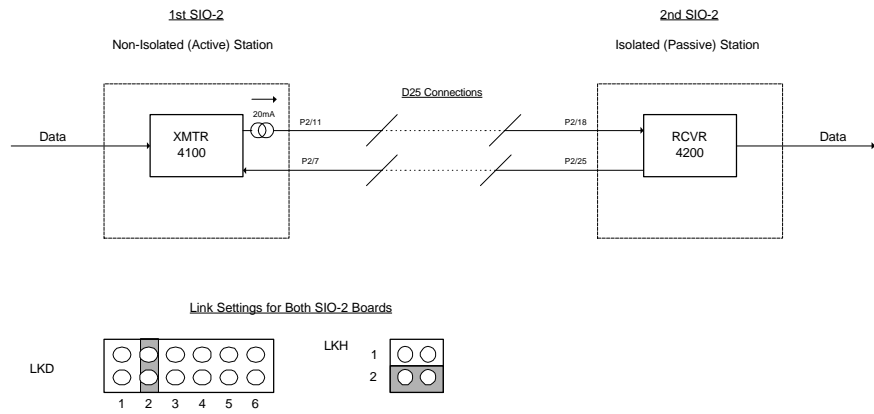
1st SIO-2

Non-Isolated (Active) Station

2nd SIO-2

Isolated (Passive) Station

D25 Connections

20mA

Data

XMTR
4100

P2/11

P2/7

P2/18

P2/25

RCVR
4200

Data

Link Settings for Both SIO-2 Boards

LKD

1 2 3 4 5 6

LKH

1

2